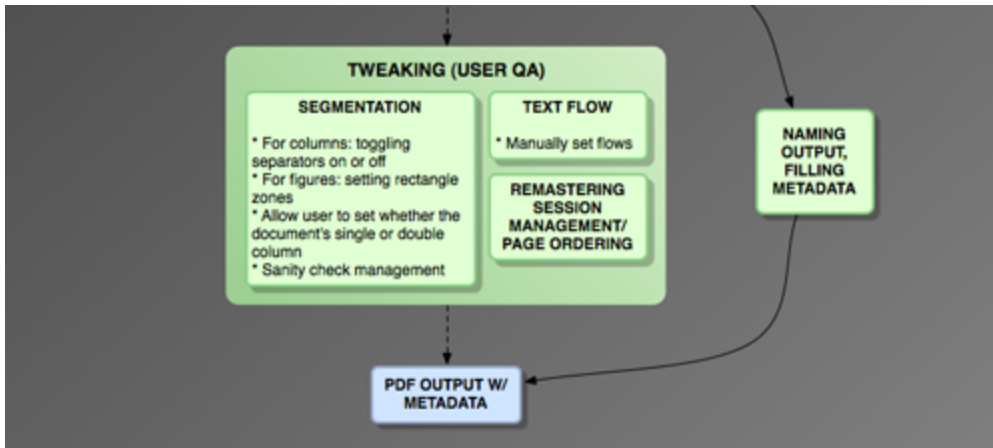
TWEAKING (USER QA)

SEGMENTATION

* For columns: toggling separators on or off
* For figures: setting rectangle zones
* Allow user to set whether the document's single or double column
* Sanity check management

TEXT FLOW

* Manually set flows

REMASTERING SESSION MANAGEMENT/ PAGE ORDERING

NAMING OUTPUT, FILLING METADATA

PDF OUTPUT W/ METADATA